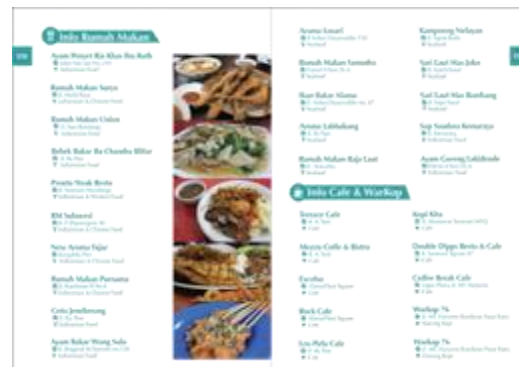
Info Rumah Makan

Ayam Penyet Ria Khas Ibu Roth
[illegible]
Indonesian Food

Rumah Makan Sunya
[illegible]
Indonesian & Chinese Food

Rumah Makan Union
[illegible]
Indonesian Food

Bebek Bakar Bu Chomba Bilur
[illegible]
Indonesian Food

Pirato Steak Resto
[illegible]
Indonesian & Western Food

RM Sulawesi
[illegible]
Indonesian & Chinese Food

New Aroma Fajar
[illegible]
Indonesian & Chinese Food

Rumah Makan Pursama
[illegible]
Indonesian & Chinese Food

Coto Jeneberang
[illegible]
Indonesian Food

Ayam Bakar Wong Solo
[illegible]
Indonesian Food

Aroma Losari
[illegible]
Seafood

Rumah Makan Samudra
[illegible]
Seafood

Ikan Bakar Alamo
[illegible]
Seafood

Aroma Labbakang
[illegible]
Seafood

Rumah Makan Raja Laut
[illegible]
Seafood

Kampoeng Nelayan
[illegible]
Seafood

Sari Laut Mas Joko
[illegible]
Seafood

Sari Laut Mas Bambang
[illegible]
Seafood

Sop Saudara Kemuraya
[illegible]
Indonesian Food

Ayam Goreng Lalabrode
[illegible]
Indonesian Food

Info Cafe & WarKop

Terrace Cafe
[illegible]
Cafe

Mezzo Coffe & Bistro
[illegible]
Cafe

Excelso
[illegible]
Cafe

Rock Cafe
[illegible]
Cafe

Lou Phila Cafe
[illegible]
Cafe

Kopi Kita
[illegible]
Cafe

Double Dippo Resto & Cafe
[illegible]
Cafe

Coffee Break Cafe
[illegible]
Cafe

Warkop 76
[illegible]
Warung Kopi

Warkop 76
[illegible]
Warung Kopi